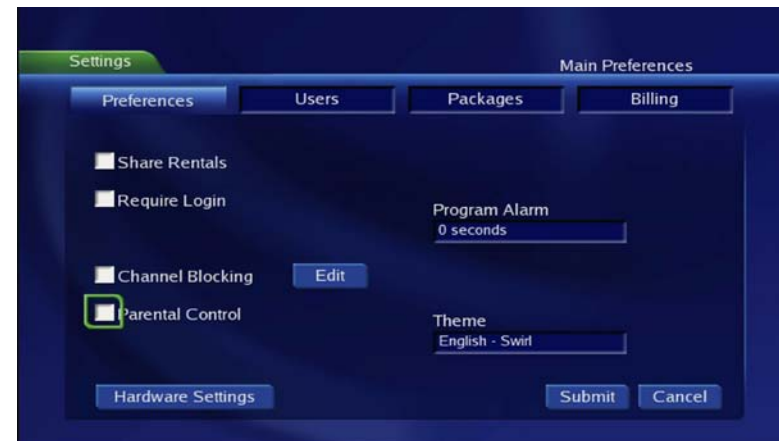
Settings

Main Preferences

Preferences
Users
Packages
Billing

Share Rentals

Require Login

Program Alarm
0 seconds

Channel Blocking
Edit

Parental Control

Theme
English - Swirl

Hardware Settings

Submit
Cancel